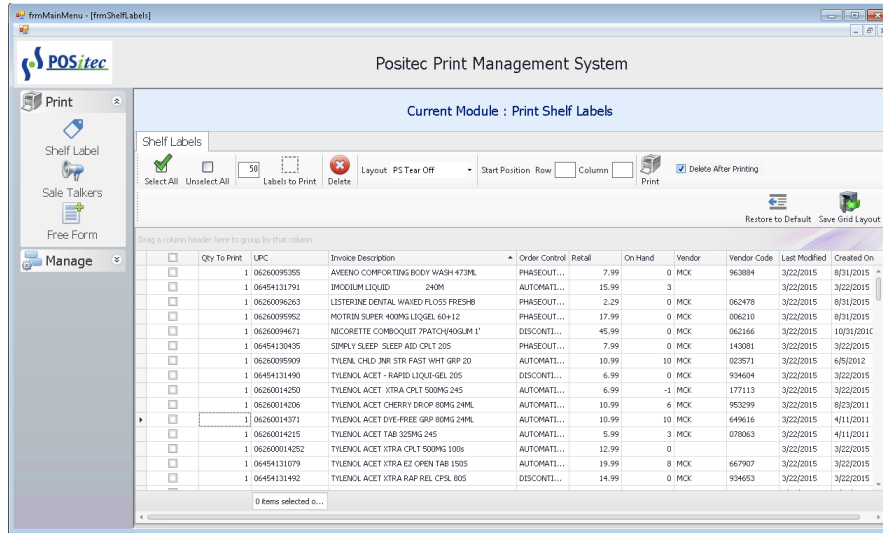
frmMainMenu - [frmShelfLabels]

POSitec

Positec Print Management System

Print

Shelf Label

Sale Talkers

Free Form

Manage

Current Module : Print Shelf Labels

Shelf Labels

Select All Unselect All 50 Labels to Print Delete Layout PS Tear Off Start Position Row Column Print Delete After Printing

Restore to Default Save Grid Layout

Drag a column header here to group by that column

| | Qty To Print | UPC | Invoice Description | Order Control | Retail | On Hand | Vendor | Vendor Code | Last Modified | Created On |
|---|---|---|---|---|---|---|---|---|---|---|
| | 1 | 06260095355 | AVEENO COMFORTING BODY WASH 473ML | PHASEOUT... | 7.99 | 0 | MCK | 963884 | 3/22/2015 | 8/31/2015 |
| | 1 | 06454131791 | IMODIUM LIQUID 240M | AUTOMATI... | 15.99 | 3 | | | 3/22/2015 | 3/22/2015 |
| | 1 | 06260096263 | LISTERINE DENTAL WAXED FLOSS FRESHB | PHASEOUT... | 2.29 | 0 | MCK | 062478 | 3/22/2015 | 8/31/2015 |
| | 1 | 06260095952 | MOTRIN SUPER 400MG LIQGEL 60+12 | PHASEOUT... | 17.99 | 0 | MCK | 006210 | 3/22/2015 | 8/31/2015 |
| | 1 | 06260094671 | NICORETTE COMBOQUIT 7PATCH/40GUM 1' | DISCONTI... | 45.99 | 0 | MCK | 062166 | 3/22/2015 | 10/31/2010 |
| | 1 | 06454130435 | SIMPLY SLEEP SLEEP AID CPLT 20S | PHASEOUT... | 7.99 | 0 | MCK | 143081 | 3/22/2015 | 3/22/2015 |
| | 1 | 06260095909 | TYLENL CHLD JNR STR FAST WHT GRP 20 | AUTOMATI... | 10.99 | 10 | MCK | 023571 | 3/22/2015 | 6/5/2012 |
| | 1 | 06454131490 | TYLENOL ACET - RAPID LIQUI-GEL 20S | DISCONTI... | 6.99 | 0 | MCK | 934604 | 3/22/2015 | 3/22/2015 |
| | 1 | 06260014250 | TYLENOL ACET XTRA CPLT 500MG 24S | AUTOMATI... | 6.99 | -1 | MCK | 177113 | 3/22/2015 | 3/22/2015 |
| | 1 | 06260014206 | TYLENOL ACET CHERRY DROP 80MG 24ML | AUTOMATI... | 10.99 | 6 | MCK | 953299 | 3/22/2015 | 8/23/2011 |
| | 1 | 06260014371 | TYLENOL ACET DYE-FREE GRP 80MG 24ML | AUTOMATI... | 10.99 | 10 | MCK | 649616 | 3/22/2015 | 4/11/2011 |
| | 1 | 06260014215 | TYLENOL ACET TAB 325MG 24S | AUTOMATI... | 5.99 | 3 | MCK | 078063 | 3/22/2015 | 4/11/2011 |
| | 1 | 06260014252 | TYLENOL ACET XTRA CPLT 500MG 100s | AUTOMATI... | 12.99 | 0 | | | 3/22/2015 | 3/22/2015 |
| | 1 | 06454131079 | TYLENOL ACET XTRA EZ OPEN TAB 150S | AUTOMATI... | 19.99 | 8 | MCK | 667907 | 3/22/2015 | 3/22/2015 |
| | 1 | 06454131492 | TYLENOL ACET XTRA RAP REL CPSL 80S | DISCONTI... | 14.99 | 0 | MCK | 934653 | 3/22/2015 | 3/22/2015 |

0 items selected o...